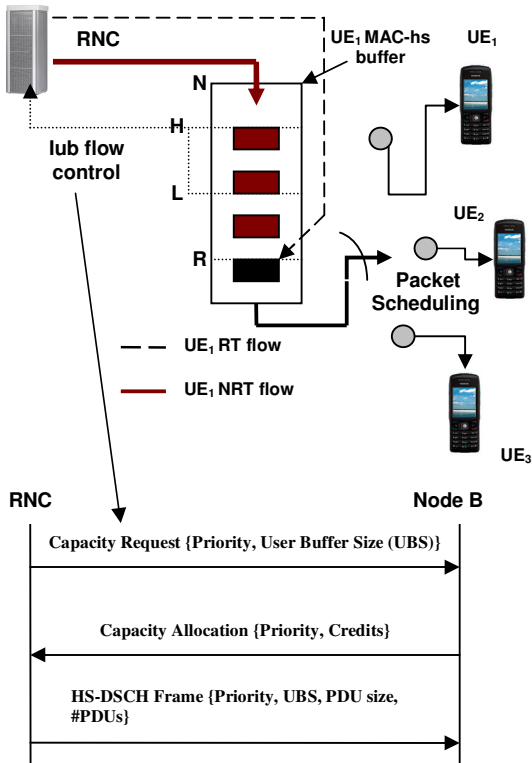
RNC

UE$_1$ MAC-hs buffer

UE$_1$

N

H

Iub flow control

L

UE$_2$

R

Packet Scheduling

UE$_1$ RT flow

UE$_1$ NRT flow

UE$_3$

RNC

Node B

Capacity Request {Priority, User Buffer Size (UBS)}

Capacity Allocation {Priority, Credits}

HS-DSCH Frame {Priority, UBS, PDU size, #PDUs}